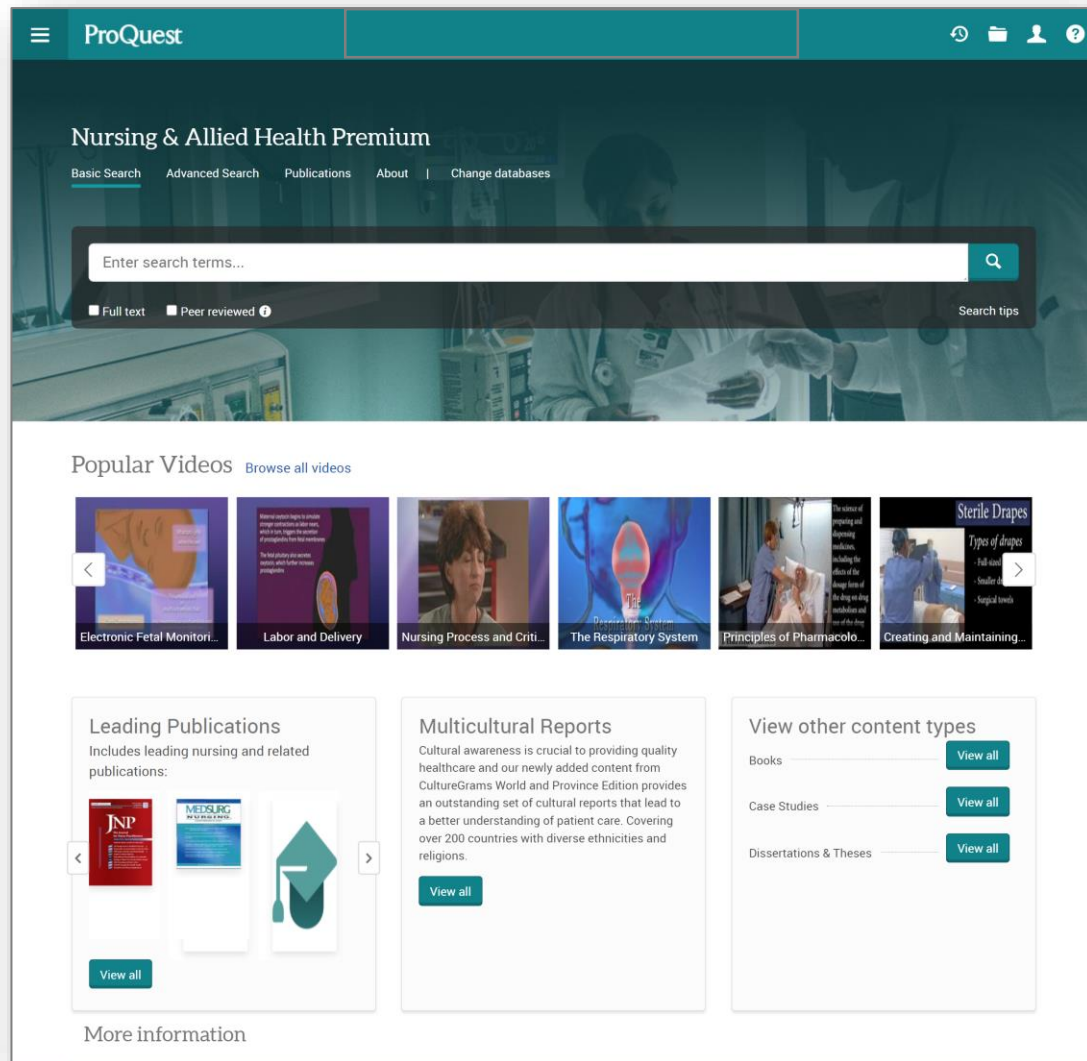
ProQuest

Nursing & Allied Health Premium

Basic Search Advanced Search Publications About | Change databases

Enter search terms...

Full text Peer reviewed

Search tips

Popular Videos Browse all videos

Electronic Fetal Monitori...

Labor and Delivery

Nursing Process and Criti...

The Respiratory System

Principles of Pharmacolo...

Sterile Drapes

Types of drapes

Creating and Maintaining...

Leading Publications

Includes leading nursing and related publications:

JNP

MEDSURG NURSING

View all

Multicultural Reports

Cultural awareness is crucial to providing quality healthcare and our newly added content from CultureGrams World and Province Edition provides an outstanding set of cultural reports that lead to a better understanding of patient care. Covering over 200 countries with diverse ethnicities and religions.

View all

View other content types

Books View all

Case Studies View all

Dissertations & Theses View all

More information